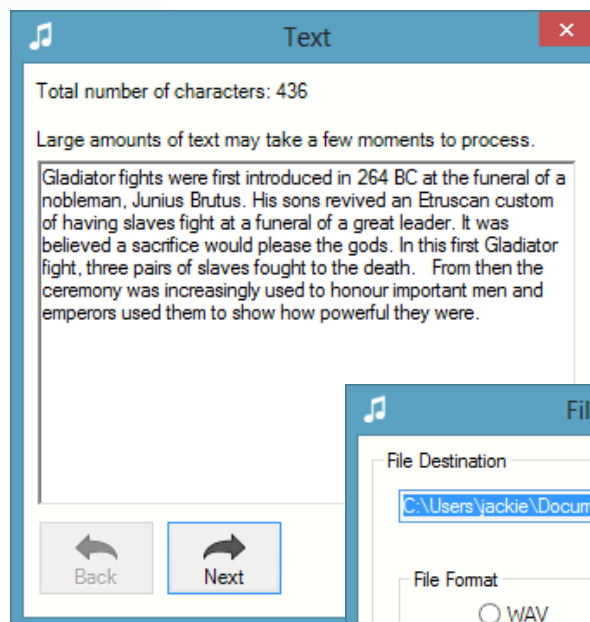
Text

Total number of characters: 436

Large amounts of text may take a few moments to process.

Gladiator fights were first introduced in 264 BC at the funeral of a nobleman, Junius Brutus. His sons revived an Etruscan custom of having slaves fight at a funeral of a great leader. It was believed a sacrifice would please the gods. In this first Gladiator fight, three pairs of slaves fought to the death. From then the ceremony was increasingly used to honour important men and emperors used them to show how powerful they were.

Back

Next

Fil

File Destination

C:\Users\jackie\Docum

File Format

WAV